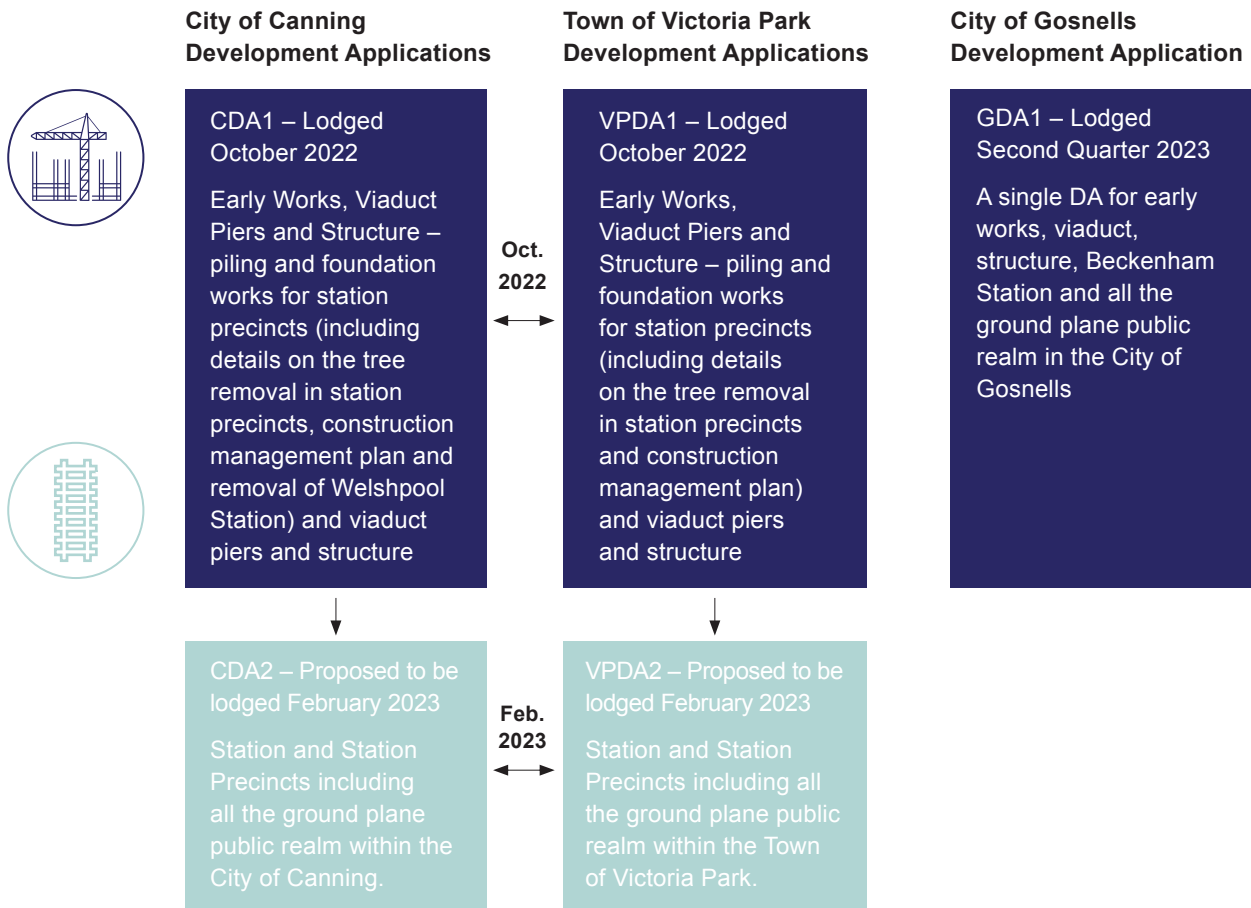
City of Canning Development Applications

CDA1 – Lodged October 2022

Early Works, Viaduct Piers and Structure – piling and foundation works for station precincts (including details on the tree removal in station precincts, construction management plan and removal of Welshpool Station) and viaduct piers and structure

CDA2 – Proposed to be lodged February 2023

Station and Station Precincts including all the ground plane public realm within the City of Canning.

Oct. 2022

Feb. 2023

Town of Victoria Park Development Applications

VPDA1 – Lodged October 2022

Early Works, Viaduct Piers and Structure – piling and foundation works for station precincts (including details on the tree removal in station precincts and construction management plan) and viaduct piers and structure

VPDA2 – Proposed to be lodged February 2023

Station and Station Precincts including all the ground plane public realm within the Town of Victoria Park.

City of Gosnells Development Application

GDA1 – Lodged Second Quarter 2023

A single DA for early works, viaduct, structure, Beckenham Station and all the ground plane public realm in the City of Gosnells